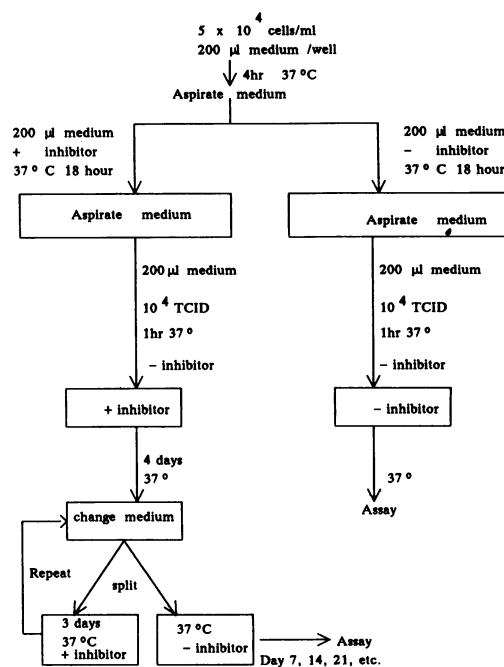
$5 \times 10^4$ cells/ml
200 µl medium /well
4hr 37 °C
Aspirate medium

200 µl medium
+ inhibitor
37 ° C 18 hour

200 µl medium
- inhibitor
37 ° C 18 hour

Aspirate medium

Aspirate medium

200 µl medium
$10^4$ TCID
1hr 37 °
- inhibitor

200 µl medium
$10^4$ TCID
1hr 37 °
- inhibitor

+ inhibitor

- inhibitor

4 days
37 °

37 °
Assay

change medium

Repeat

split

3 days
37 °C
+ inhibitor

37 °C
- inhibitor

Assay
Day 7, 14, 21, etc.